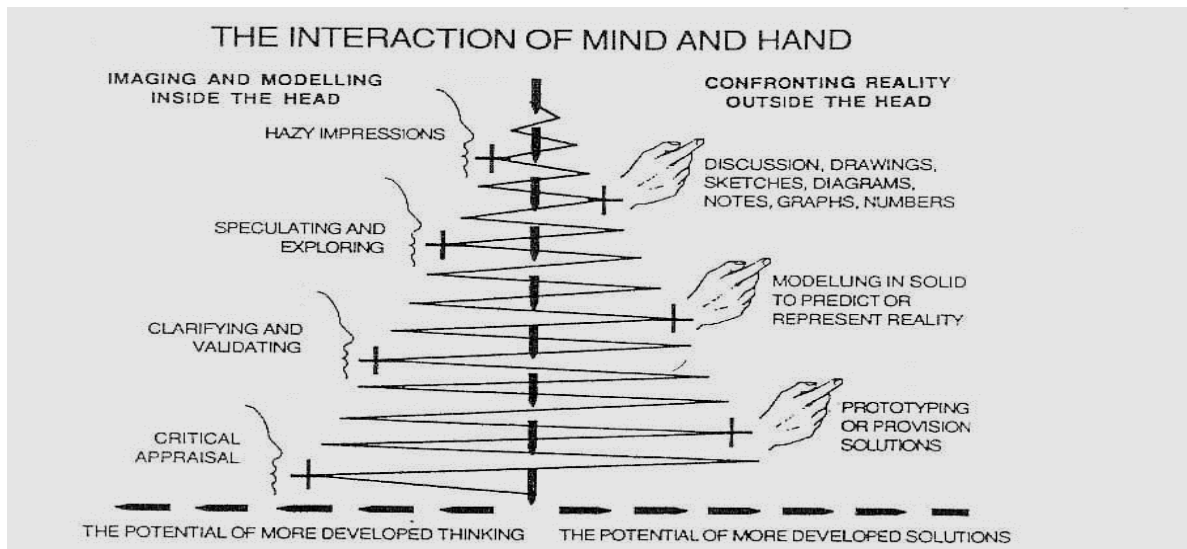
THE INTERACTION OF MIND AND HAND

IMAGING AND MODELLING INSIDE THE HEAD

CONFRONTING REALITY OUTSIDE THE HEAD

HAZY IMPRESSIONS

DISCUSSION, DRAWINGS, SKETCHES, DIAGRAMS, NOTES, GRAPHS, NUMBERS

SPECULATING AND EXPLORING

MODELLING IN SOLID TO PREDICT OR REPRESENT REALITY

CLARIFYING AND VALIDATING

PROTOTYPING OR PROVISION SOLUTIONS

CRITICAL APPRAISAL

THE POTENTIAL OF MORE DEVELOPED THINKING

THE POTENTIAL OF MORE DEVELOPED SOLUTIONS